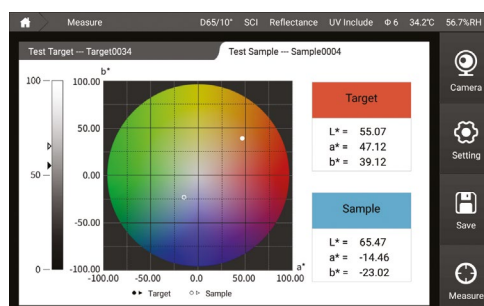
Measure D65/10° SCI Reflectance UV Include Φ 6 34.2°C 56.7%RH

Test Target --- Target0034

Test Sample --- Sample0004

100

50

0

b*

100.00

50.00

0.00

-50.00

-100.00

-100.00 -50.00 0.0 50.00 100.00

a*

Target Sample

Target

L* = 55.07
a* = 47.12
b* = 39.12

Sample

L* = 65.47
a* = -14.46
b* = -23.02

Camera

Setting

Save

Measure